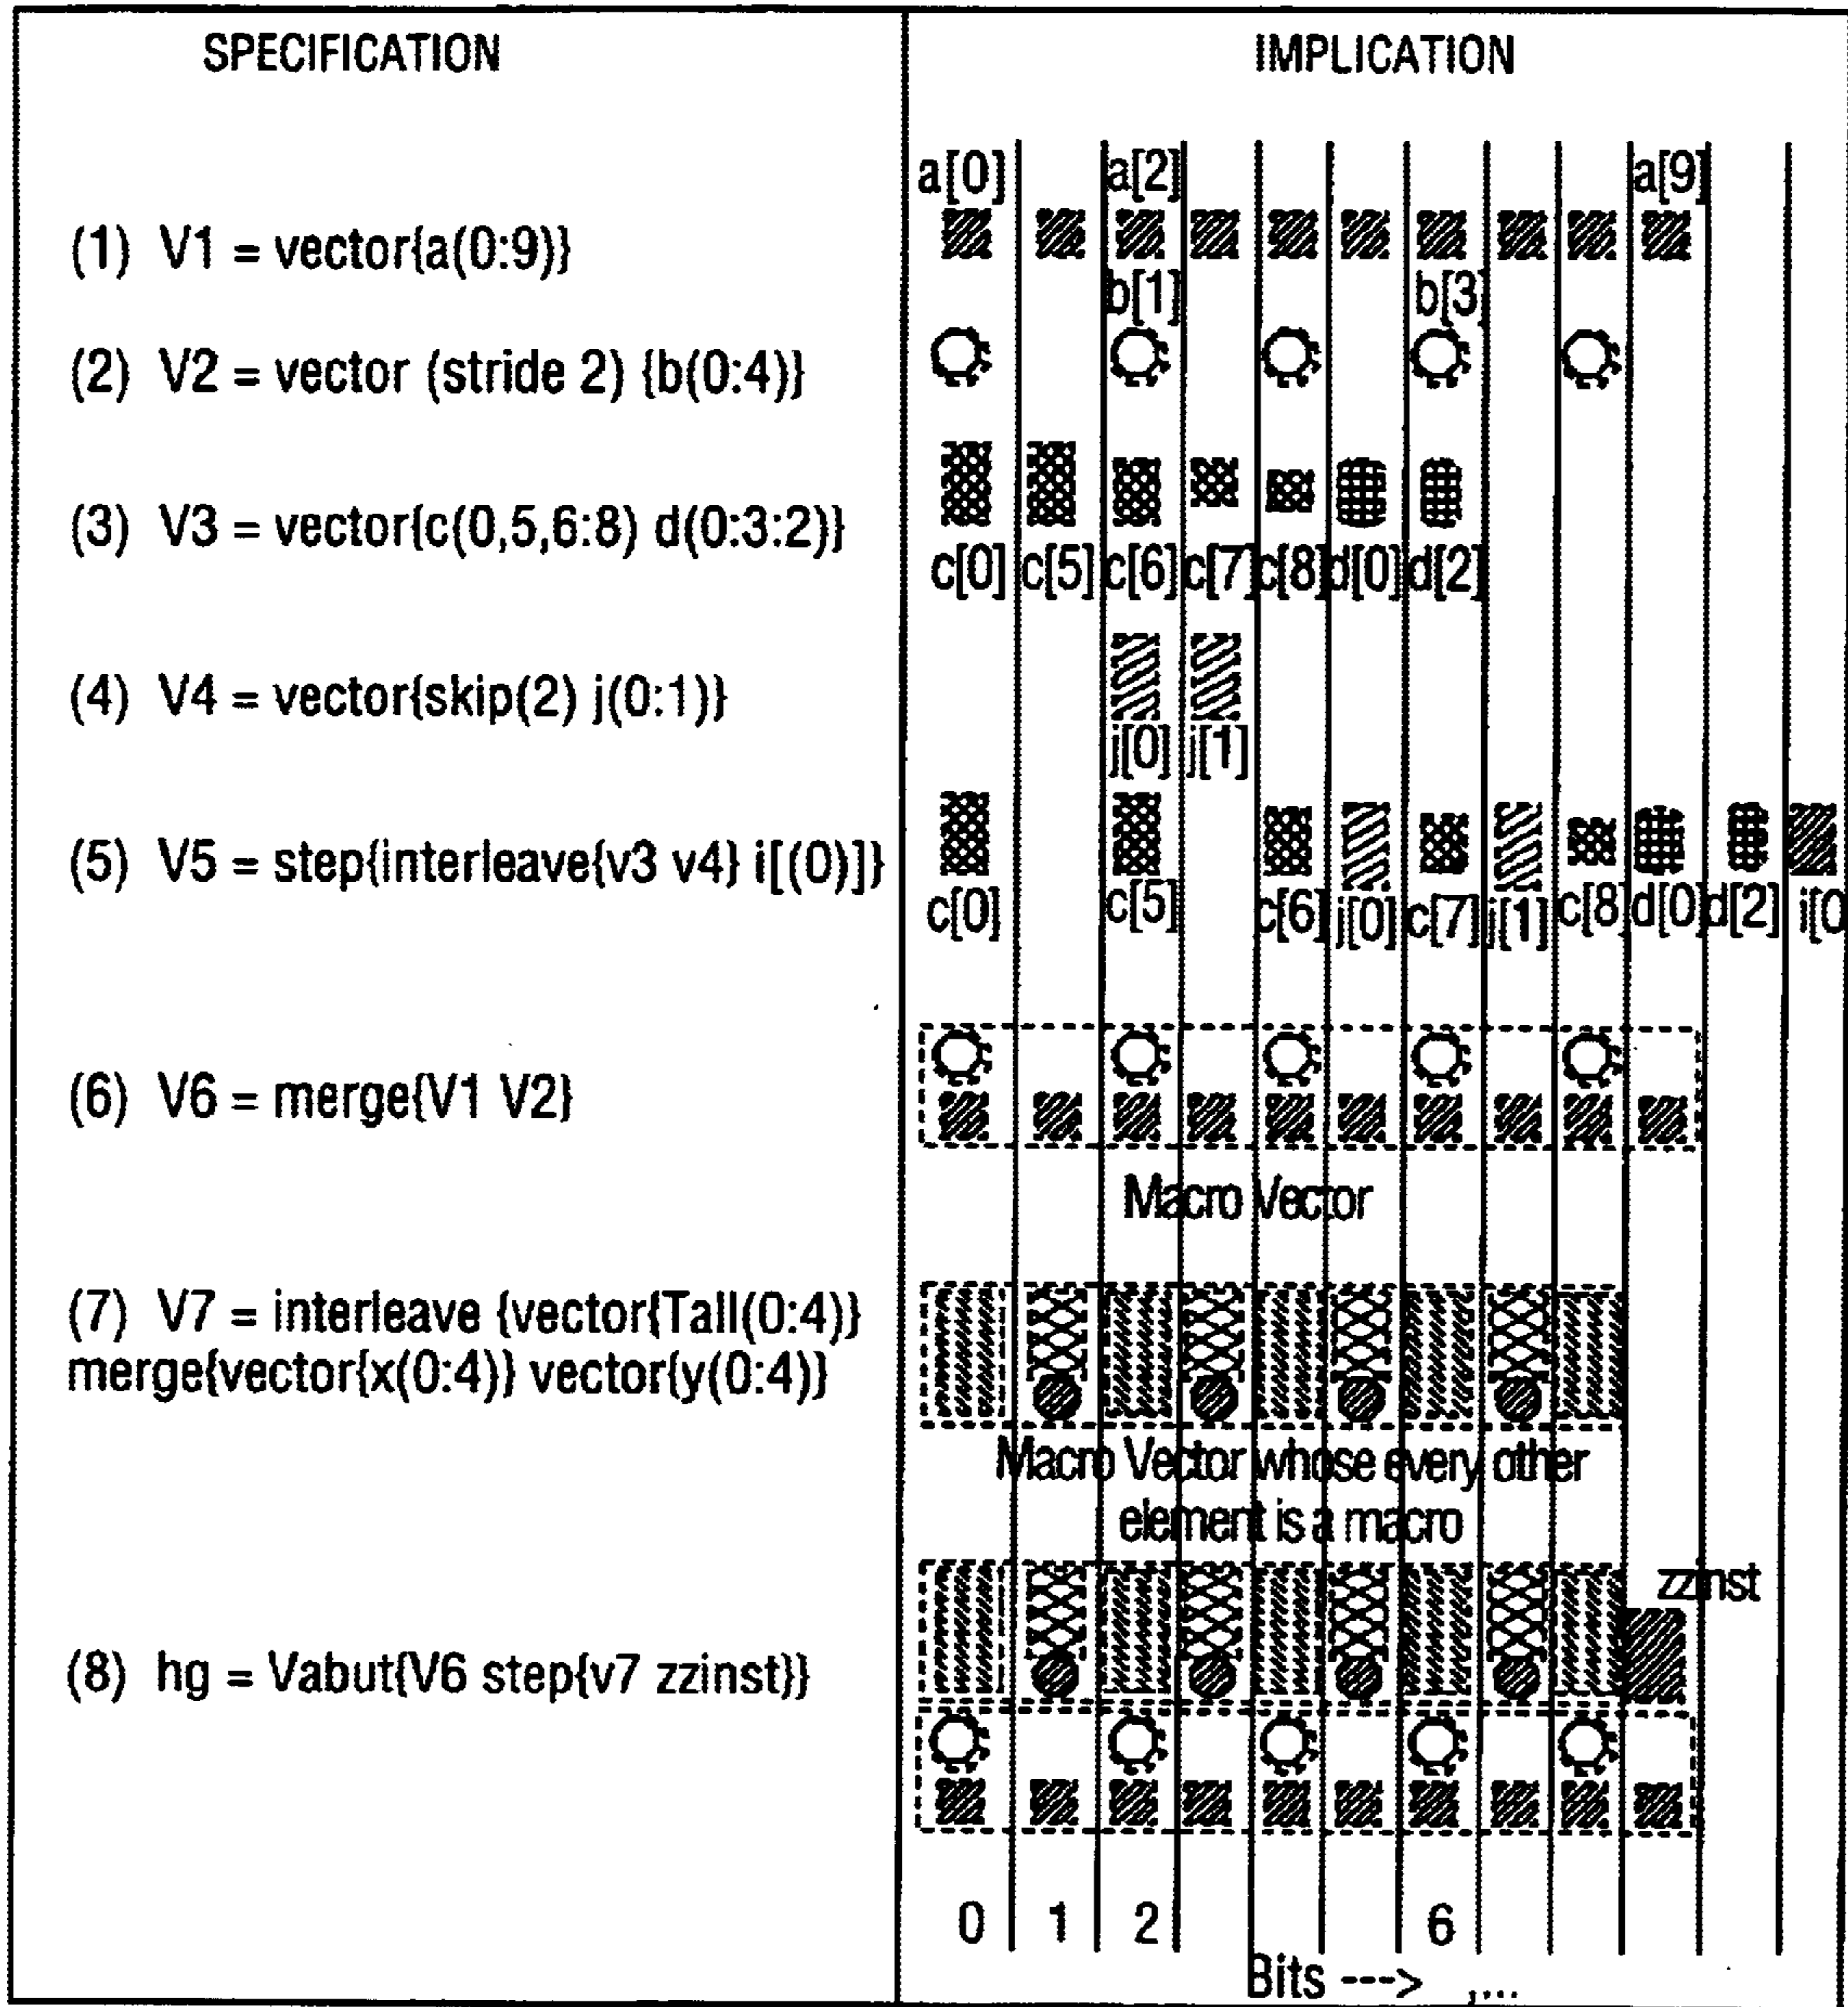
| SPECIFICATION | IMPLICATION |
|---|---|
| (1) V1 = vector{a(0:9)} | a[0] a[2] a[9] |
| (2) V2 = vector (stride 2) {b(0:4)} | b[1] b[3] |
| (3) V3 = vector{c(0,5,6:8) d(0:3:2)} | c[0] c[5] c[6] c[7] c[8] d[0] d[2] |
| (4) V4 = vector{skip(2) j(0:1)} | j[0] j[1] |
| (5) V5 = step{interleave{v3 v4} i[(0)]} | c[0] c[5] c[6] j[0] c[7] j[1] c[8] d[0] d[2] i[0 |
| (6) V6 = merge{V1 V2} | Macro Vector |
| (7) V7 = interleave {vector{Tall(0:4)} merge{vector{x(0:4)} vector{y(0:4)} | Macro Vector whose every other element is a macro |
| (8) hg = Vabut{V6 step{v7 zzinst}} | zzinst |
| | 0 1 2 6 Bits ---> ,... |